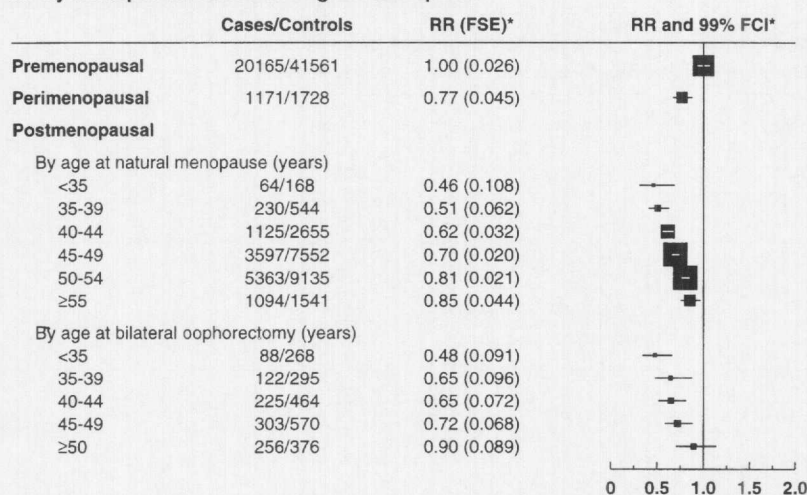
| | Cases/Controls | RR (FSE)* | RR and 99% FCI* |
|---|---|---|---|
| **Premenopausal** | 20165/41561 | 1.00 (0.026) | |
| **Perimenopausal** | 1171/1728 | 0.77 (0.045) | |
| **Postmenopausal** | | | |
| By age at natural menopause (years) | | | |
| <35 | 64/168 | 0.46 (0.108) | |
| 35-39 | 230/544 | 0.51 (0.062) | |
| 40-44 | 1125/2655 | 0.62 (0.032) | |
| 45-49 | 3597/7552 | 0.70 (0.020) | |
| 50-54 | 5363/9135 | 0.81 (0.021) | |
| ≥55 | 1094/1541 | 0.85 (0.044) | |
| By age at bilateral oophorectomy (years) | | | |
| <35 | 88/268 | 0.48 (0.091) | |
| 35-39 | 122/295 | 0.65 (0.096) | |
| 40-44 | 225/464 | 0.65 (0.072) | |
| 45-49 | 303/570 | 0.72 (0.068) | |
| ≥50 | 256/376 | 0.90 (0.089) | |

0 0.5 1.0 1.5 2.0